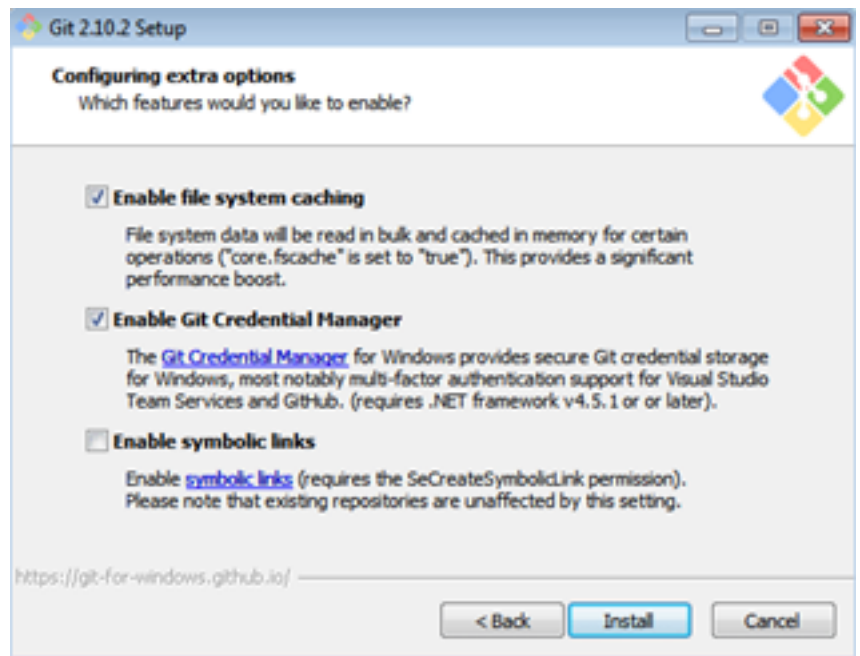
Git 2.10.2 Setup

Configuring extra options
Which features would you like to enable?

Enable file system caching

File system data will be read in bulk and cached in memory for certain operations ("core.fscache" is set to "true"). This provides a significant performance boost.

Enable Git Credential Manager

The Git Credential Manager for Windows provides secure Git credential storage for Windows, most notably multi-factor authentication support for Visual Studio Team Services and GitHub. (requires .NET framework v4.5.1 or or later).

Enable symbolic links

Enable symbolic links (requires the SeCreateSymbolicLink permission). Please note that existing repositories are unaffected by this setting.

https://git-for-windows.github.io/

< Back
Install
Cancel